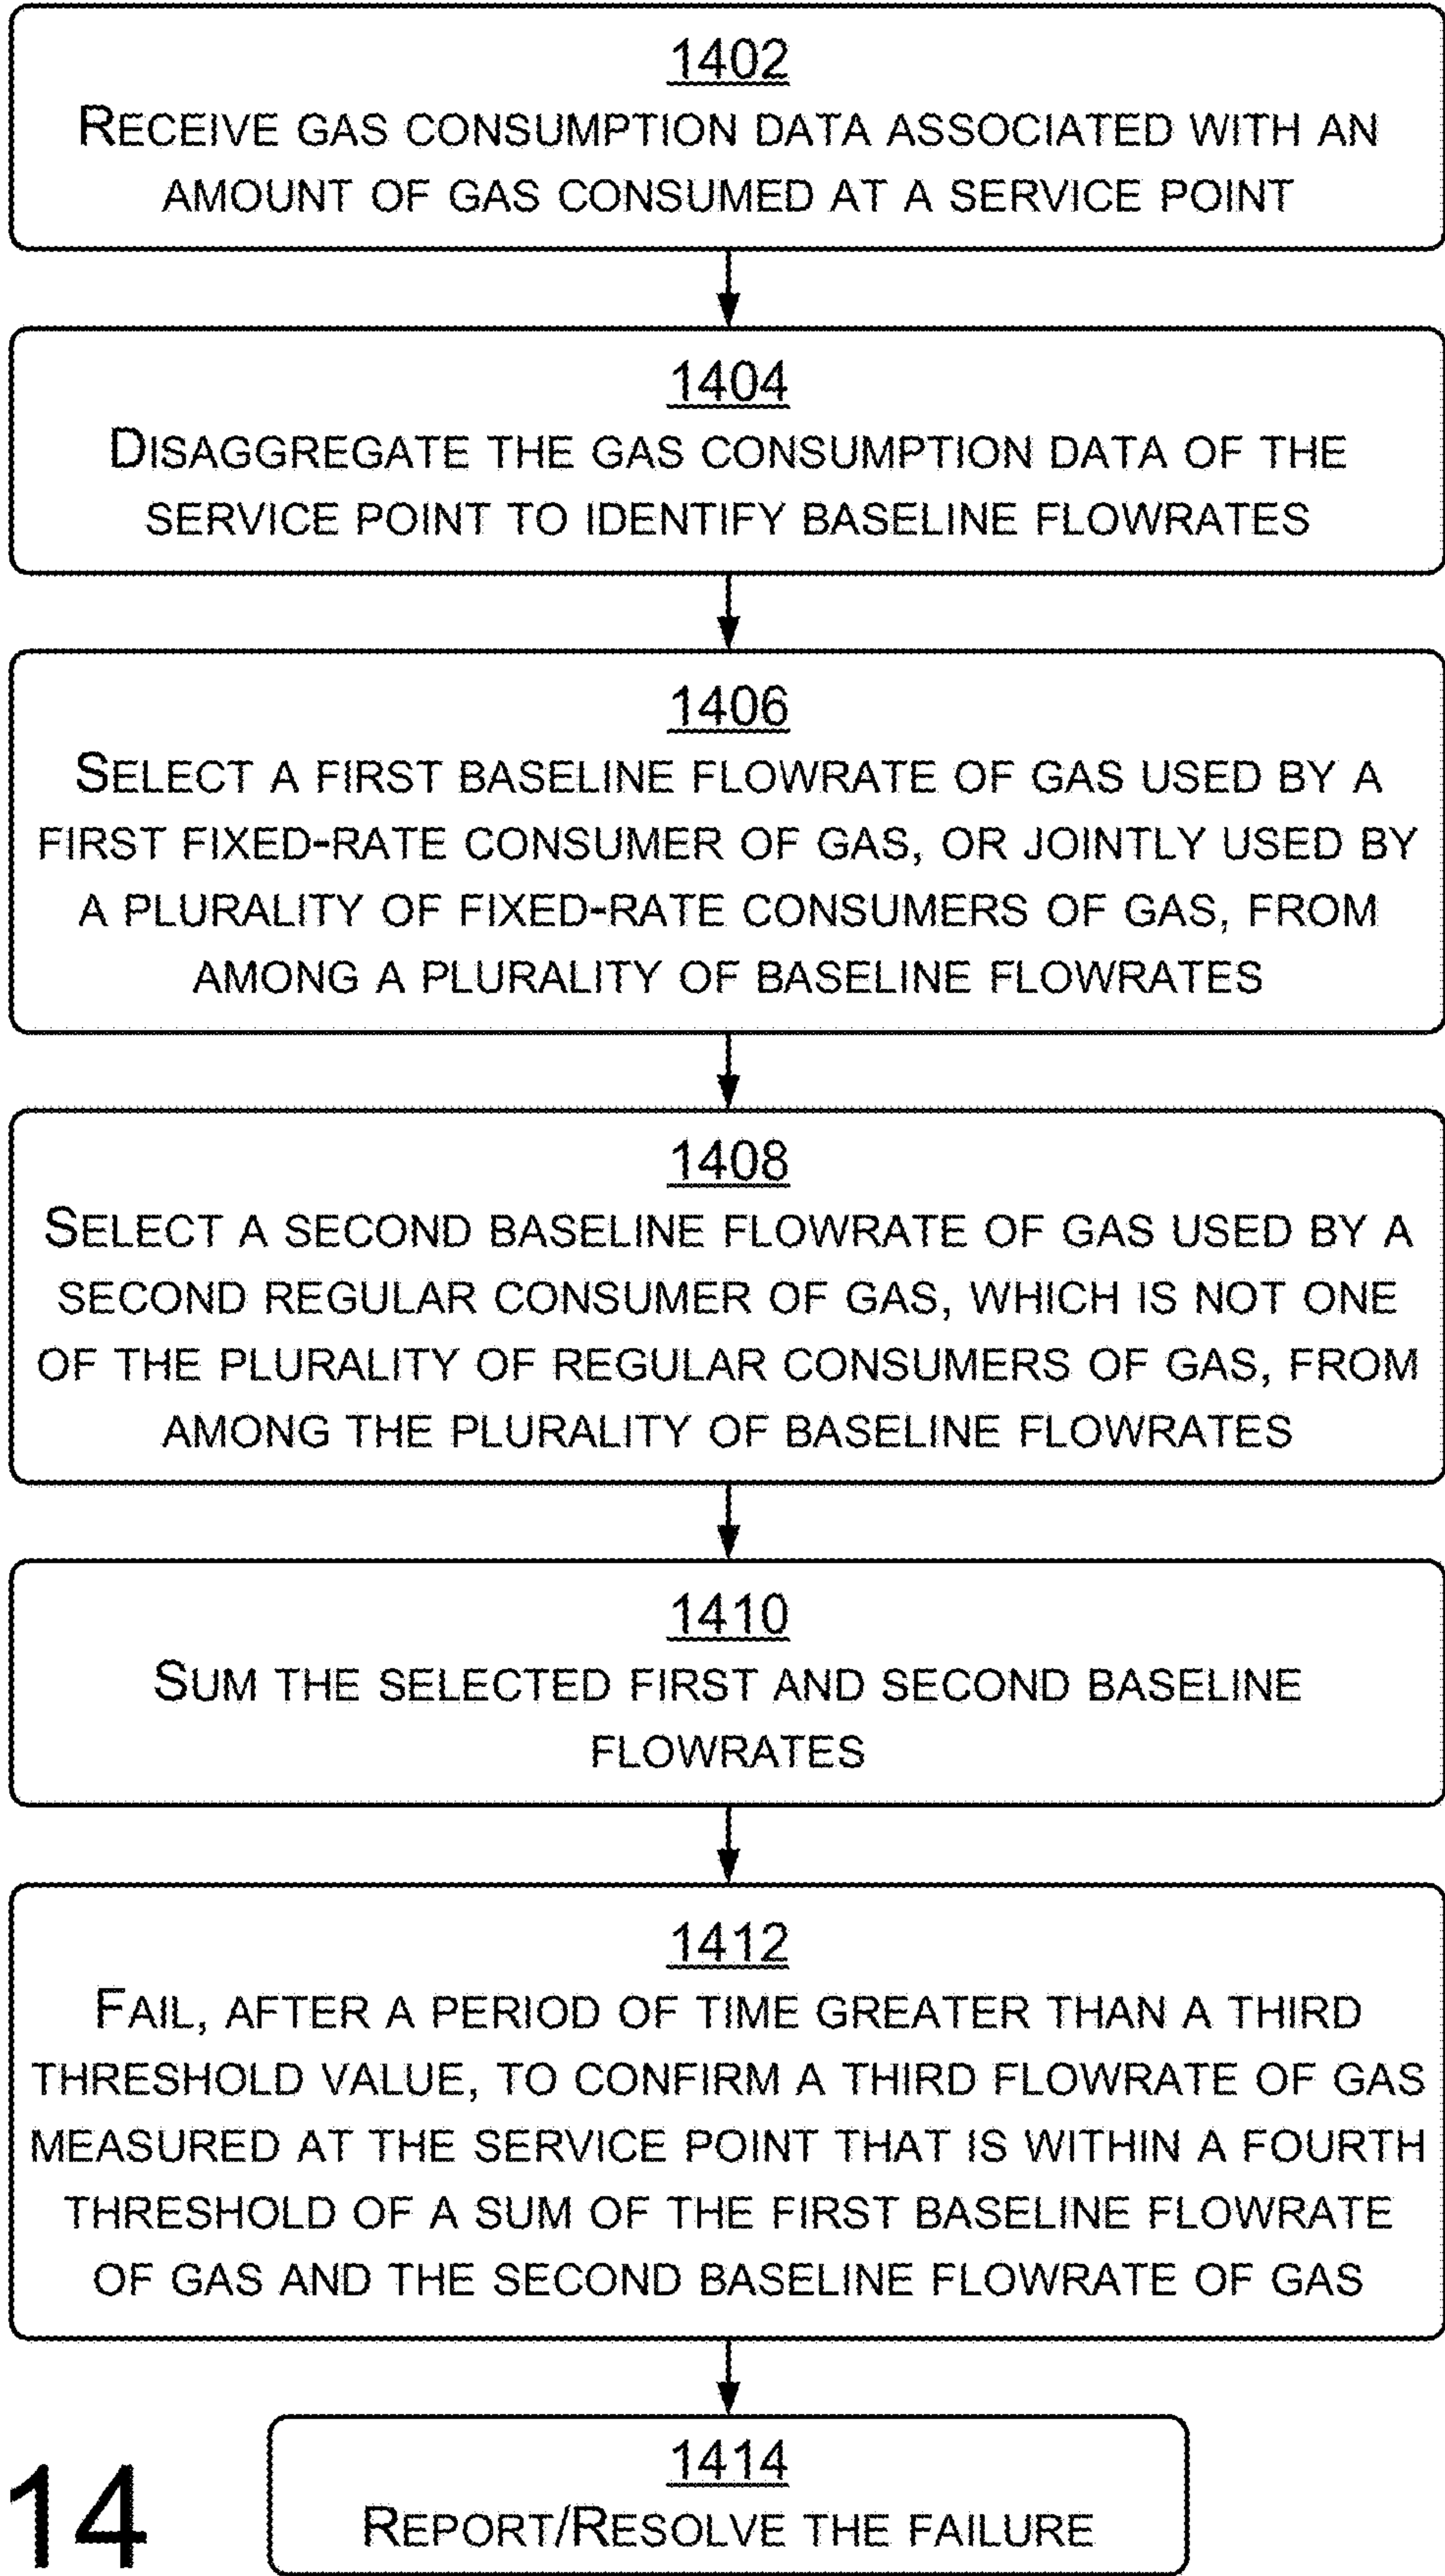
1402
Receive gas consumption data associated with an amount of gas consumed at a service point

1404
Disaggregate the gas consumption data of the service point to identify baseline flowrates

1406
Select a first baseline flowrate of gas used by a first fixed-rate consumer of gas, or jointly used by a plurality of fixed-rate consumers of gas, from among a plurality of baseline flowrates

1408
Select a second baseline flowrate of gas used by a second regular consumer of gas, which is not one of the plurality of regular consumers of gas, from among the plurality of baseline flowrates

1410
Sum the selected first and second baseline flowrates

1412
Fail, after a period of time greater than a third threshold value, to confirm a third flowrate of gas measured at the service point that is within a fourth threshold of a sum of the first baseline flowrate of gas and the second baseline flowrate of gas

14

1414
Report/Resolve the failure